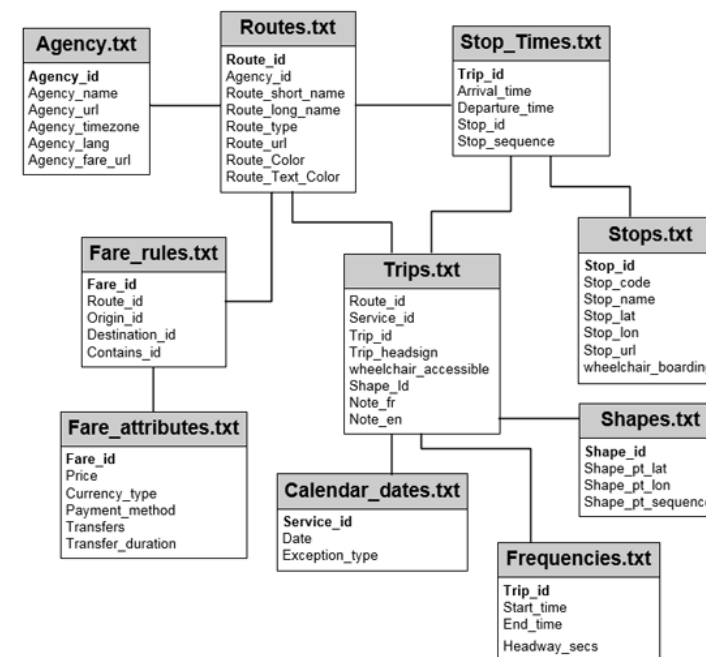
Agency.txt
Agency_id
Agency_name
Agency_url
Agency_timezone
Agency_lang
Agency_fare_url

Routes.txt
Route_id
Agency_id
Route_short_name
Route_long_name
Route_type
Route_url
Route_Color
Route_Text_Color

Stop_Times.txt
Trip_id
Arrival_time
Departure_time
Stop_id
Stop_sequence

Stops.txt
Stop_id
Stop_code
Stop_name
Stop_lat
Stop_lon
Stop_url
wheelchair_boarding

Fare_rules.txt
Fare_id
Route_id
Origin_id
Destination_id
Contains_id

Trips.txt
Route_id
Service_id
Trip_id
Trip_headsign
wheelchair_accessible
Shape_Id
Note_fr
Note_en

Shapes.txt
Shape_id
Shape_pt_lat
Shape_pt_lon
Shape_pt_sequence

Fare_attributes.txt
Fare_id
Price
Currency_type
Payment_method
Transfers
Transfer_duration

Calendar_dates.txt
Service_id
Date
Exception_type

Frequencies.txt
Trip_id
Start_time
End_time
Headway_secs